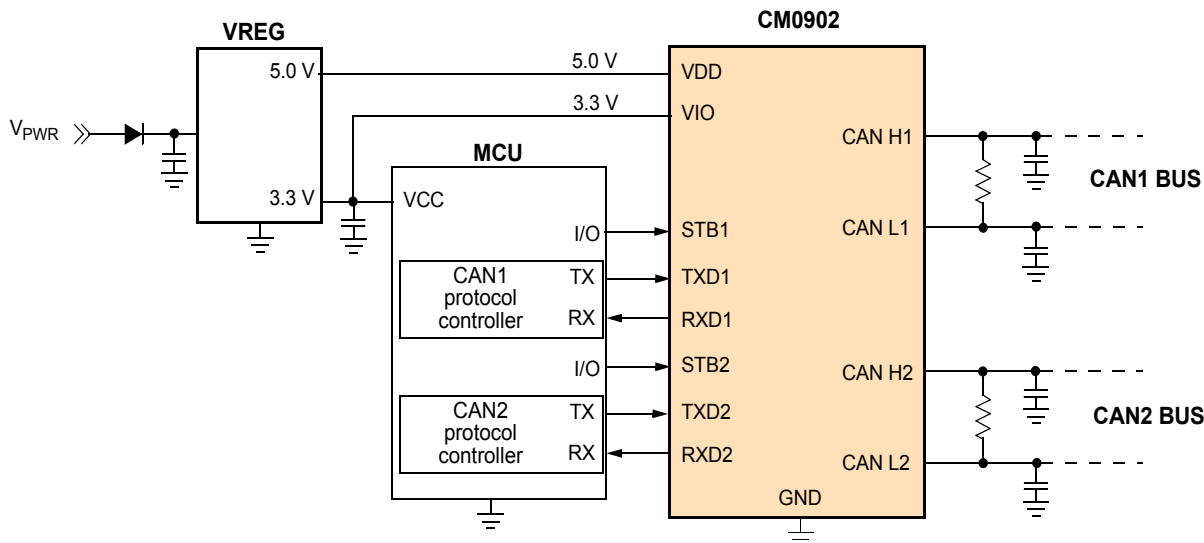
VREG

CM0902

5.0 V

5.0 V

VDD

3.3 V

VIO

$V_{PWR}$

MCU

CAN H1

CAN1 BUS

3.3 V

VCC

I/O

STB1

CAN L1

CAN1 protocol controller

TX

TXD1

RX

RXD1

I/O

STB2

CAN H2

CAN2 protocol controller

TX

TXD2

CAN2 BUS

RX

RXD2

CAN L2

GND